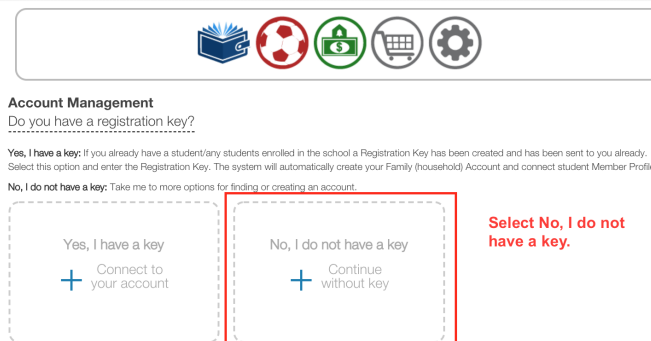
Account Management

Do you have a registration key?

Yes, I have a key: If you already have a student/any students enrolled in the school a Registration Key has been created and has been sent to you already. Select this option and enter the Registration Key. The system will automatically create your Family (household) Account and connect student Member Profil

No, I do not have a key: Take me to more options for finding or creating an account.

Yes, I have a key

+ Connect to your account

No, I do not have a key

+ Continue without key

Select No, I do not have a key.